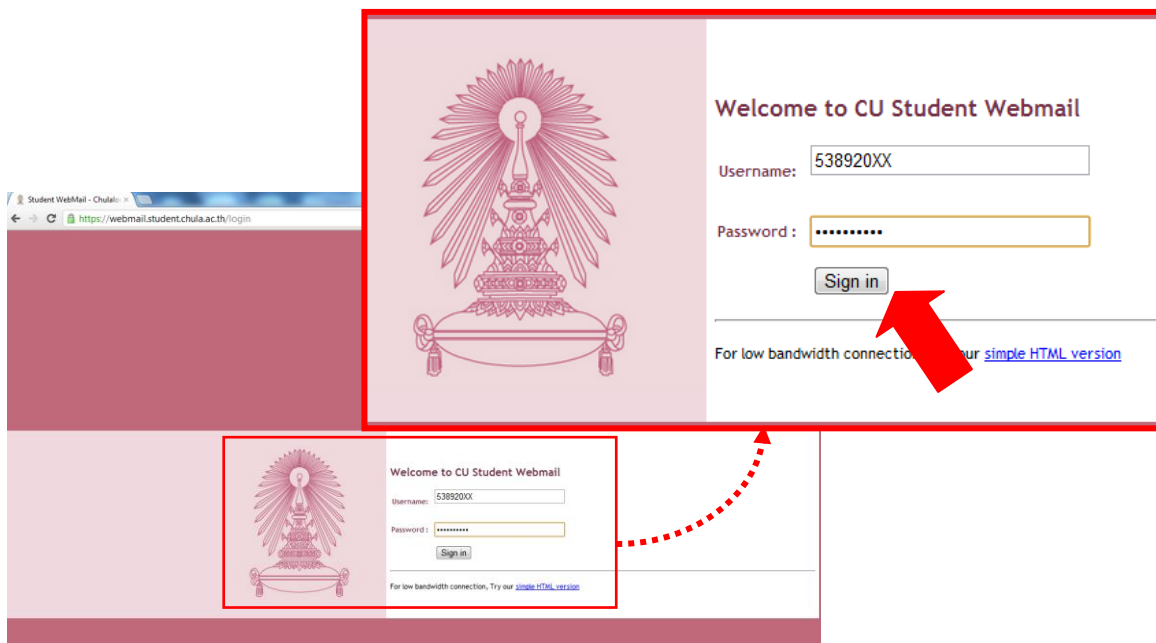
Welcome to CU Student Webmail

Username: 538920XX

Password : ••••••••••

Sign in

For low bandwidth connectio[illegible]ur simple HTML version

Student WebMail - Chulalo ×

https://webmail.student.chula.ac.th/login

Welcome to CU Student Webmail

Username: 538920XX

Password : ••••••••••

Sign in

For low bandwidth connection, Try our simple HTML version